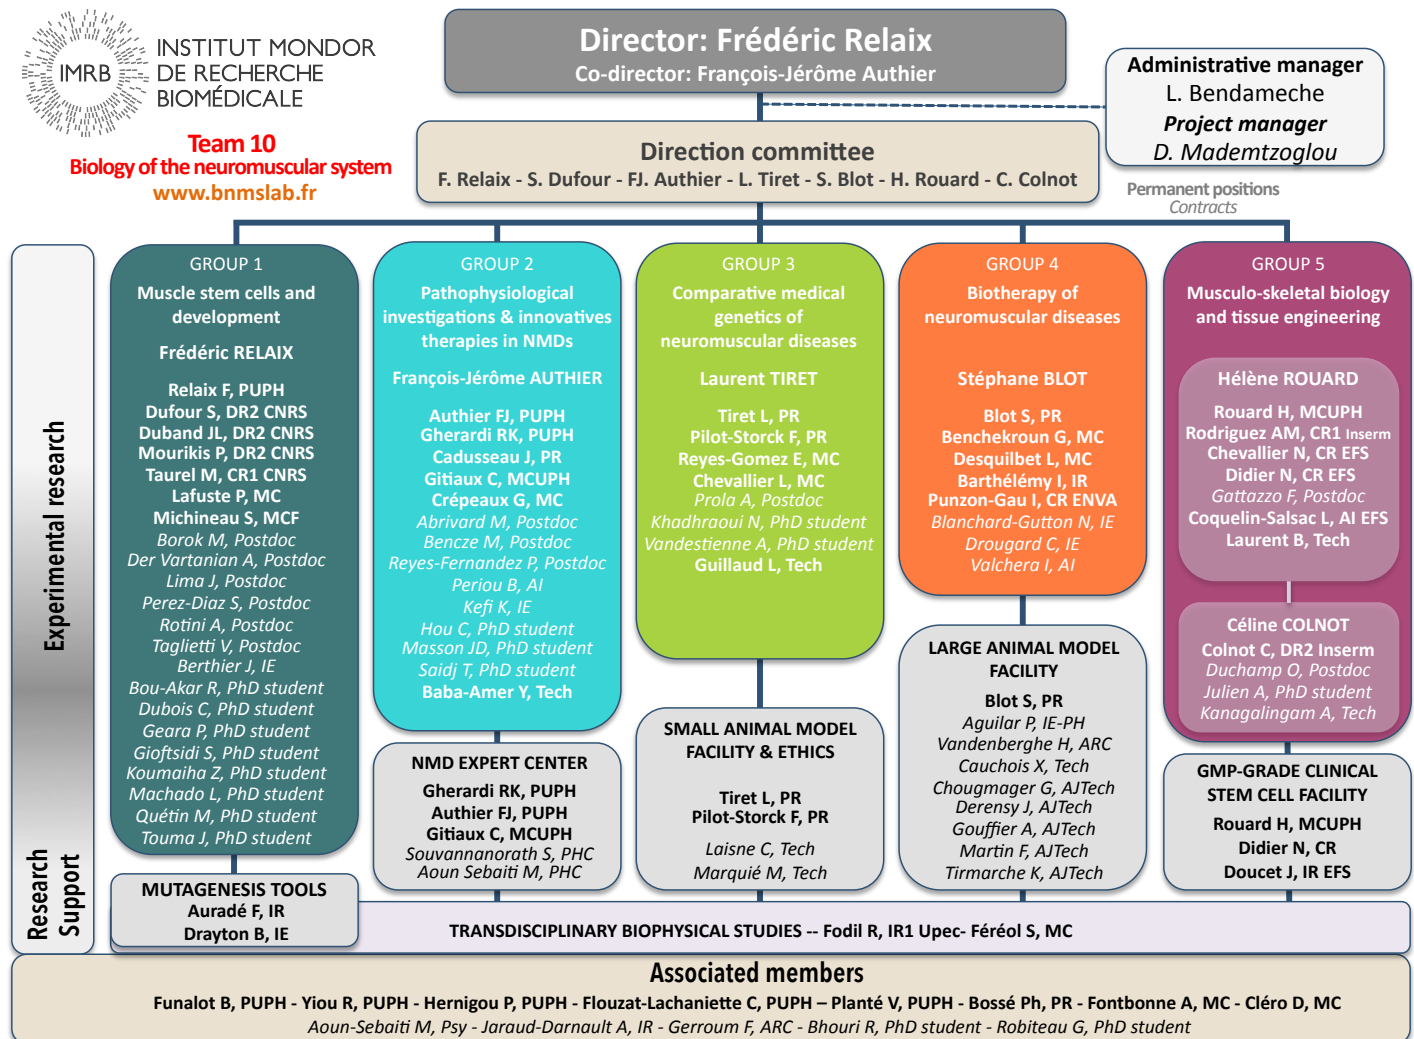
IMRB INSTITUT MONDOR DE RECHERCHE BIOMÉDICALE

Team 10
Biology of the neuromuscular system
www.bnmslab.fr

Director: Frédéric Relaix
Co-director: François-Jérôme Authier

Administrative manager
L. Bendameche
Project manager
D. Mademtzoglou

Direction committee
F. Relaix - S. Dufour - FJ. Authier - L. Tiret - S. Blot - H. Rouard - C. Colnot

Permanent positions
Contracts

Experimental research

GROUP 1
Muscle stem cells and development
Frédéric RELAIX
Relaix F, PUPH
Dufour S, DR2 CNRS
Duband JL, DR2 CNRS
Mourikis P, DR2 CNRS
Taurel M, CR1 CNRS
Lafuste P, MC
Michineau S, MCF
Borok M, Postdoc
Der Vartanian A, Postdoc
Lima J, Postdoc
Perez-Diaz S, Postdoc
Rotini A, Postdoc
Taglietti V, Postdoc
Berthier J, IE
Bou-Akar R, PhD student
Dubois C, PhD student
Geara P, PhD student
Gioftsidi S, PhD student
Koumaiha Z, PhD student
Machado L, PhD student
Quétin M, PhD student
Touma J, PhD student

GROUP 2
Pathophysiological investigations & innovatives therapies in NMDs
François-Jérôme AUTHIER
Authier FJ, PUPH
Gherardi RK, PUPH
Cadusseau J, PR
Gitiaux C, MCUPH
Crépeaux G, MC
Abrivard M, Postdoc
Bencze M, Postdoc
Reyes-Fernandez P, Postdoc
Periou B, AI
Kefi K, IE
Hou C, PhD student
Masson JD, PhD student
Saidj T, PhD student
Baba-Amer Y, Tech

GROUP 3
Comparative medical genetics of neuromuscular diseases
Laurent TIRET
Tiret L, PR
Pilot-Storck F, PR
Reyes-Gomez E, MC
Chevallier L, MC
Prola A, Postdoc
Khadhraoui N, PhD student
Vandestienne A, PhD student
Guillaud L, Tech

GROUP 4
Biotherapy of neuromuscular diseases
Stéphane BLOT
Blot S, PR
Benchekroun G, MC
Desquilbet L, MC
Barthélémy I, IR
Punzon-Gau I, CR ENVA
Blanchard-Gutton N, IE
Drougard C, IE
Valchera I, AI

GROUP 5
Musculo-skeletal biology and tissue engineering
Hélène ROUARD
Rouard H, MCUPH
Rodriguez AM, CR1 Inserm
Chevallier N, CR EFS
Didier N, CR EFS
Gattazzo F, Postdoc
Coquelin-Salsac L, AI EFS
Laurent B, Tech
Céline COLNOT
Colnot C, DR2 Inserm
Duchamp O, Postdoc
Julien A, PhD student
Kanagalingam A, Tech

NMD EXPERT CENTER
Gherardi RK, PUPH
Authier FJ, PUPH
Gitiaux C, MCUPH
Souvannanorath S, PHC
Aoun Sebaiti M, PHC

SMALL ANIMAL MODEL FACILITY & ETHICS
Tiret L, PR
Pilot-Storck F, PR
Laisne C, Tech
Marquié M, Tech

LARGE ANIMAL MODEL FACILITY
Blot S, PR
Aguilar P, IE-PH
Vandenberghe H, ARC
Cauchois X, Tech
Chougmager G, AJTech
Derensy J, AJTech
Gouffier A, AJTech
Martin F, AJTech
Tirmarche K, AJTech

GMP-GRADE CLINICAL STEM CELL FACILITY
Rouard H, MCUPH
Didier N, CR
Doucet J, IR EFS

Research Support

MUTAGENESIS TOOLS
Auradé F, IR
Drayton B, IE

TRANSDISCIPLINARY BIOPHYSICAL STUDIES -- Fodil R, IR1 Upec- Féréol S, MC

Associated members
Funalot B, PUPH - Yiou R, PUPH - Hernigou P, PUPH - Flouzat-Lachaniette C, PUPH – Planté V, PUPH - Bossé Ph, PR - Fontbonne A, MC - Cléro D, MC
Aoun-Sebaiti M, Psy - Jaraud-Darnault A, IR - Gerroum F, ARC - Bhouri R, PhD student - Robiteau G, PhD student